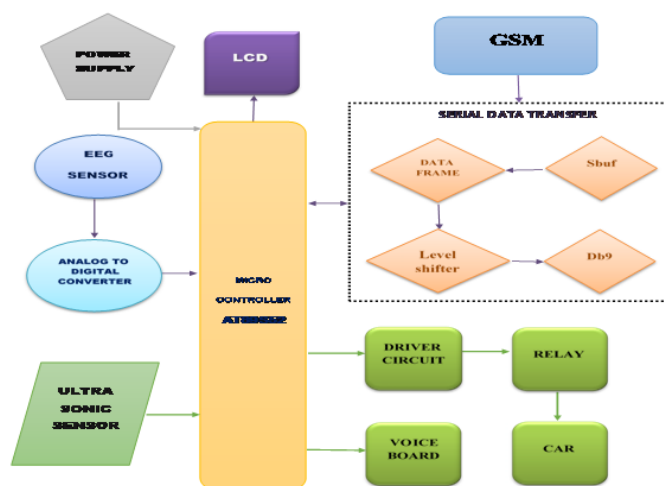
POWER SUPPLY

LCD

GSM

SERIAL DATA TRANSFER

EEG SENSOR

DATA FRAME

Sbuf

ANALOG TO DIGITAL CONVERTER

Level shifter

Db9

MICRO CONTROLLER

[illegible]

ULTRA SONIC SENSOR

DRIVER CIRCUIT

RELAY

VOICE BOARD

CAR